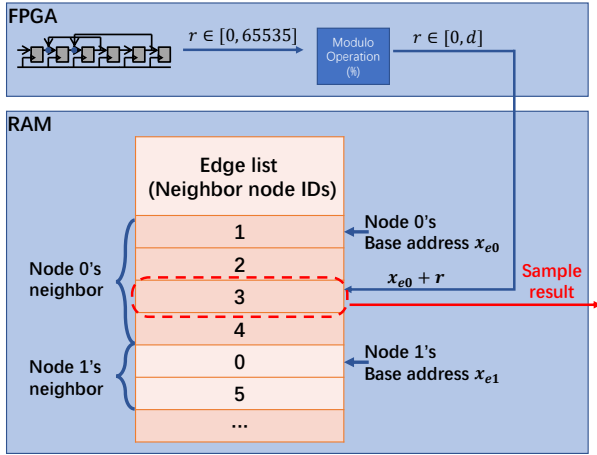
FPGA

$r \in [0, 65535]$

Modulo Operation (%)

$r \in [0, d]$

RAM

Edge list (Neighbor node IDs)

| Edge list (Neighbor node IDs) |
|---|
| 1 |
| 2 |
| 3 |
| 4 |
| 0 |
| 5 |
| ... |

Node 0's Base address $x_{e0}$

$x_{e0} + r$

Sample result

Node 0's neighbor

Node 1's Base address $x_{e1}$

Node 1's neighbor